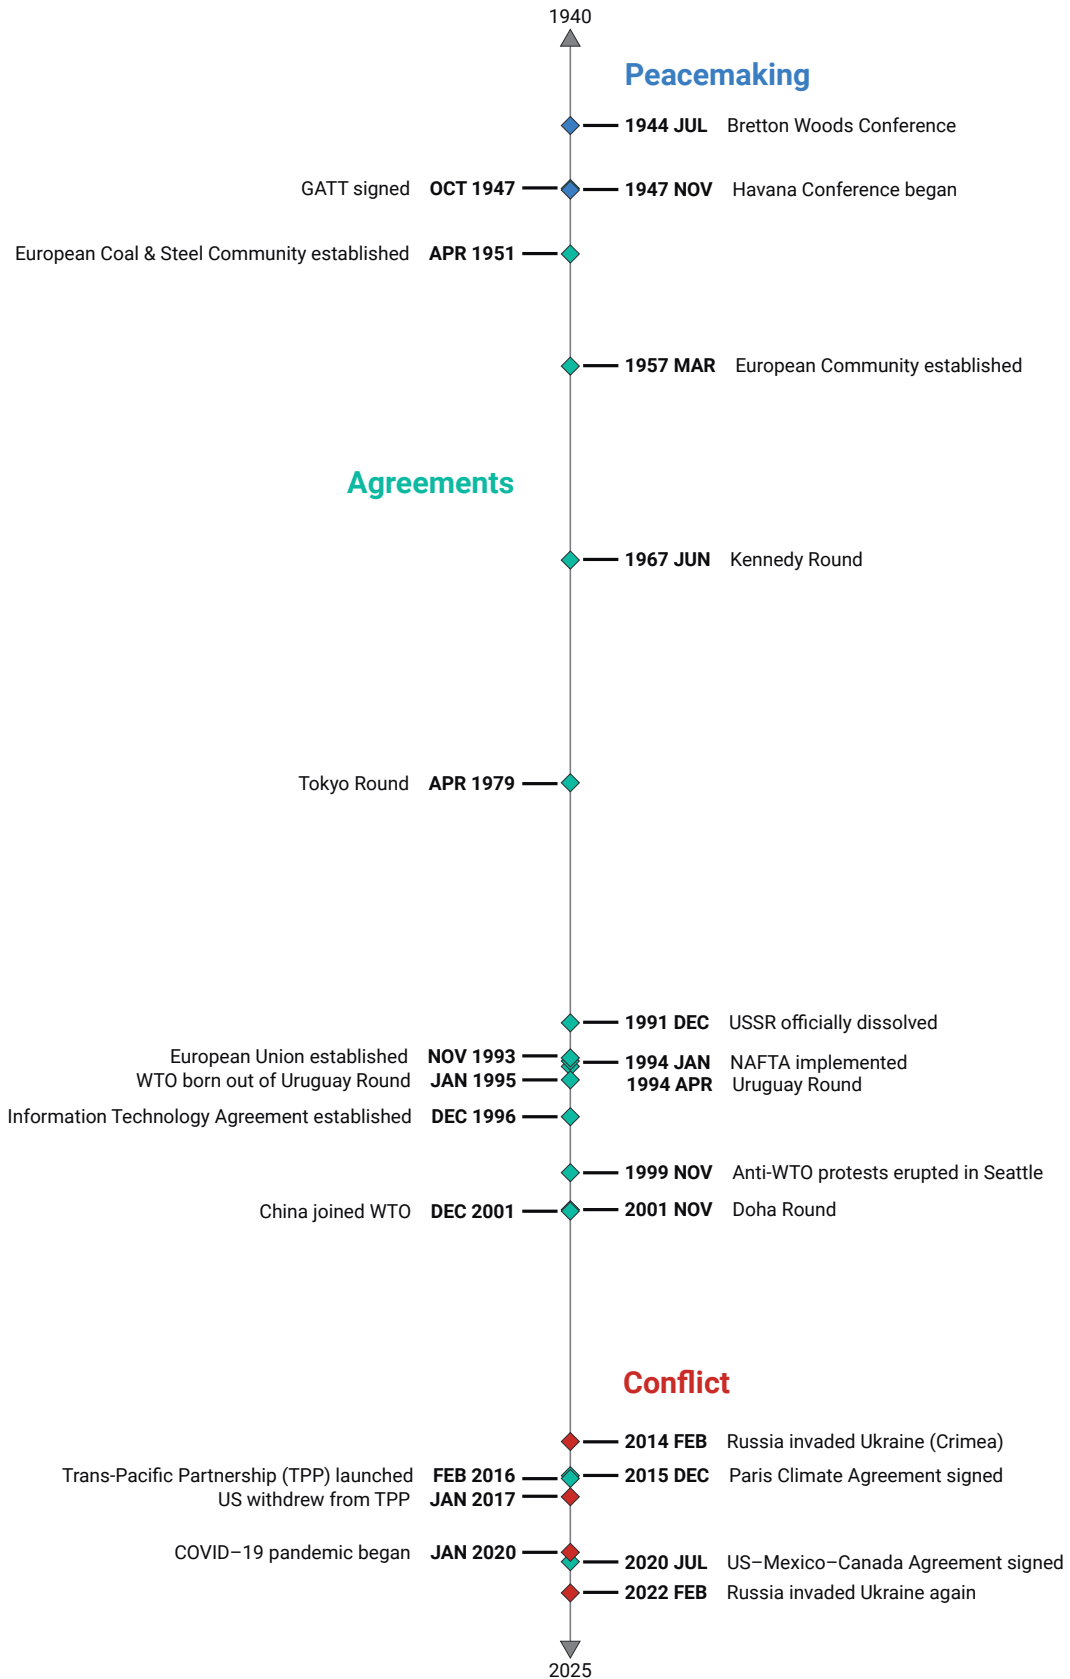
1940

Peacemaking

1944 JUL Bretton Woods Conference

GATT signed OCT 1947

1947 NOV Havana Conference began

European Coal & Steel Community established APR 1951

1957 MAR European Community established

Agreements

1967 JUN Kennedy Round

Tokyo Round APR 1979

1991 DEC USSR officially dissolved

European Union established NOV 1993

WTO born out of Uruguay Round JAN 1995

1994 JAN NAFTA implemented

1994 APR Uruguay Round

Information Technology Agreement established DEC 1996

1999 NOV Anti-WTO protests erupted in Seattle

China joined WTO DEC 2001

2001 NOV Doha Round

Conflict

2014 FEB Russia invaded Ukraine (Crimea)

Trans-Pacific Partnership (TPP) launched FEB 2016

US withdrew from TPP JAN 2017

2015 DEC Paris Climate Agreement signed

COVID–19 pandemic began JAN 2020

2020 JUL US–Mexico–Canada Agreement signed

2022 FEB Russia invaded Ukraine again

2025